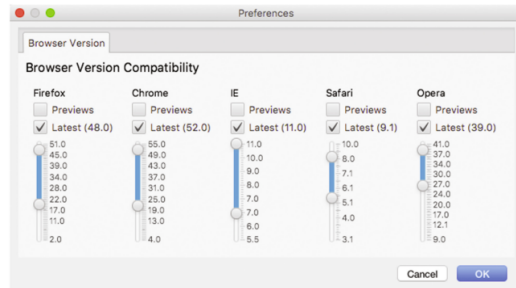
Preferences

Browser Version

Browser Version Compatibility

Firefox
Previews
Latest (48.0)
51.0
45.0
39.0
34.0
28.0
22.0
17.0
11.0
2.0

Chrome
Previews
Latest (52.0)
55.0
49.0
43.0
37.0
31.0
25.0
19.0
13.0
4.0

IE
Previews
Latest (11.0)
11.0
10.0
9.0
8.0
7.0
7.0
6.0
5.5

Safari
Previews
Latest (9.1)
10.0
8.0
7.1
6.1
5.1
4.0
3.1

Opera
Previews
Latest (39.0)
41.0
37.0
34.0
30.0
27.0
24.0
20.0
17.0
12.1
9.0

Cancel
OK